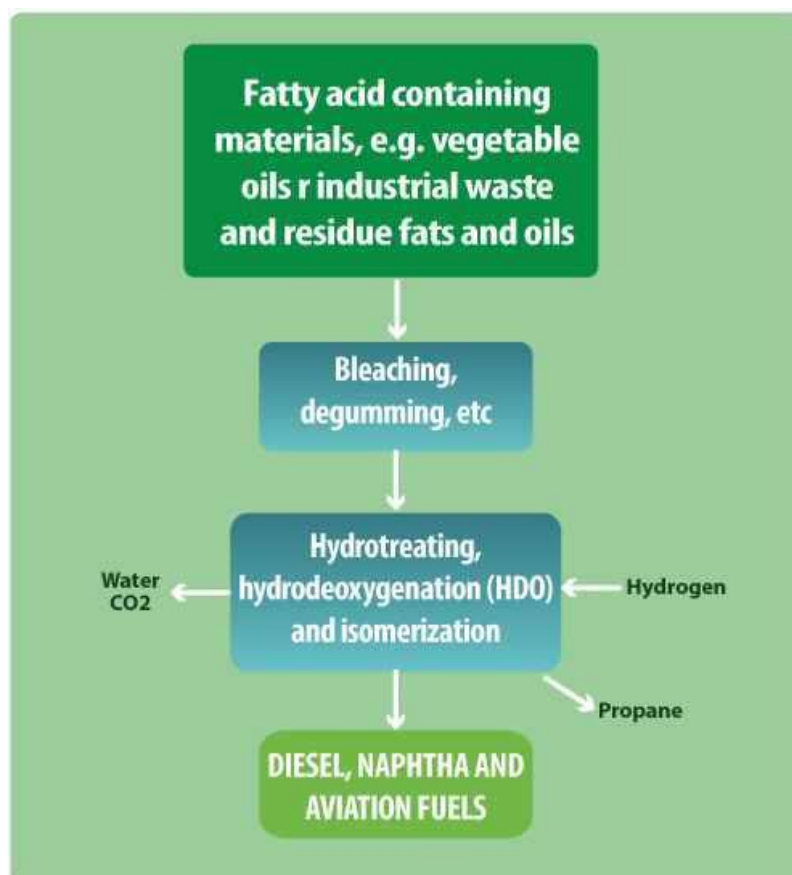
Fatty acid containing materials, e.g. vegetable oils r industrial waste and residue fats and oils

Bleaching, degumming, etc

Hydrotreating, hydrodeoxygenation (HDO) and isomerization

Water
CO2

Hydrogen

Propane

DIESEL, NAPHTHA AND AVIATION FUELS